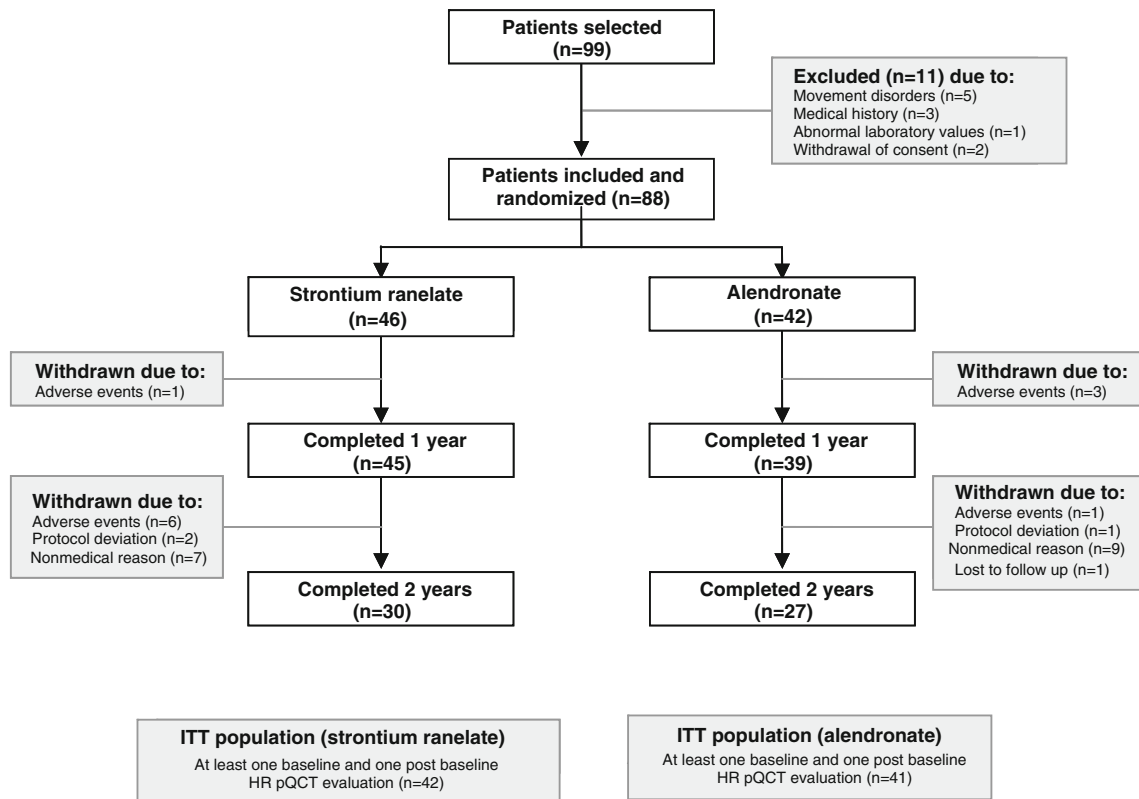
Patients selected
(n=99)

Excluded (n=11) due to:
Movement disorders (n=5)
Medical history (n=3)
Abnormal laboratory values (n=1)
Withdrawal of consent (n=2)

Patients included and randomized (n=88)

Strontium ranelate
(n=46)

Alendronate
(n=42)

Withdrawn due to:
Adverse events (n=1)

Withdrawn due to:
Adverse events (n=3)

Completed 1 year
(n=45)

Completed 1 year
(n=39)

Withdrawn due to:
Adverse events (n=6)
Protocol deviation (n=2)
Nonmedical reason (n=7)

Withdrawn due to:
Adverse events (n=1)
Protocol deviation (n=1)
Nonmedical reason (n=9)
Lost to follow up (n=1)

Completed 2 years
(n=30)

Completed 2 years
(n=27)

ITT population (strontium ranelate)
At least one baseline and one post baseline HR pQCT evaluation (n=42)

ITT population (alendronate)
At least one baseline and one post baseline HR pQCT evaluation (n=41)